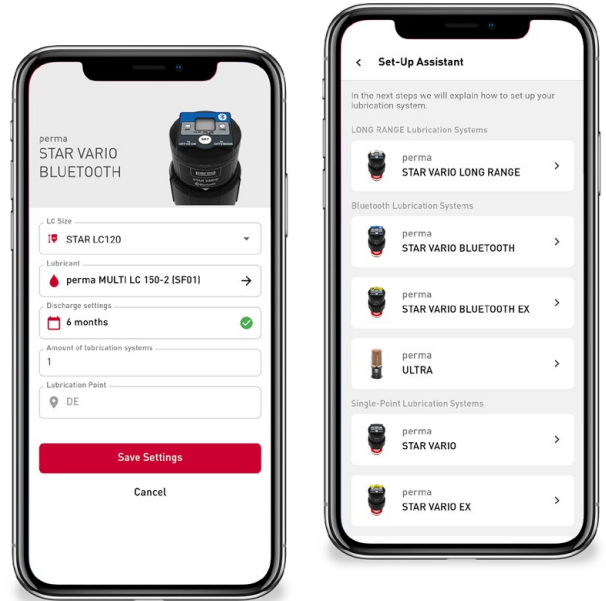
perma
STAR VARIO BLUETOOTH

LC Size
STAR LC120

Lubricant
perma MULTI LC 150-2 (SF01)

Discharge settings
6 months

Amount of lubrication systems
1

Lubrication Point
DE

Save Settings

Cancel

Set-Up Assistant

In the next steps we will explain how to set up your lubrication system.

LONG RANGE Lubrication Systems

perma
STAR VARIO LONG RANGE

Bluetooth Lubrication Systems

perma
STAR VARIO BLUETOOTH

perma
STAR VARIO BLUETOOTH EX

perma
ULTRA

Single-Point Lubrication Systems

perma
STAR VARIO

perma
STAR VARIO EX